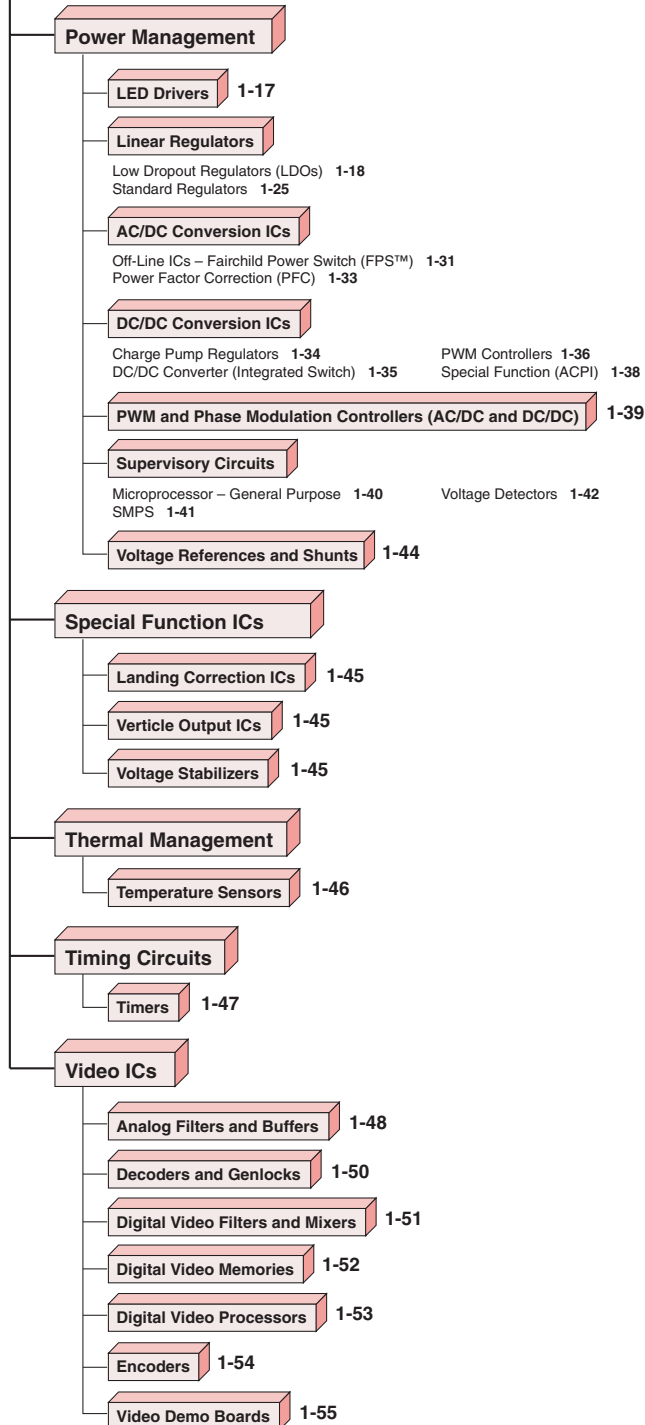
Power Management

LED Drivers 1-17

Linear Regulators

Low Dropout Regulators (LDOs) 1-18
Standard Regulators 1-25

AC/DC Conversion ICs

Off-Line ICs – Fairchild Power Switch (FPS™) 1-31
Power Factor Correction (PFC) 1-33

DC/DC Conversion ICs

Charge Pump Regulators 1-34
DC/DC Converter (Integrated Switch) 1-35

PWM Controllers 1-36
Special Function (ACPI) 1-38

PWM and Phase Modulation Controllers (AC/DC and DC/DC) 1-39

Supervisory Circuits

Microprocessor – General Purpose 1-40
SMPS 1-41

Voltage Detectors 1-42

Voltage References and Shunts 1-44

Special Function ICs

Landing Correction ICs 1-45

Verticle Output ICs 1-45

Voltage Stabilizers 1-45

Thermal Management

Temperature Sensors 1-46

Timing Circuits

Timers 1-47

Video ICs

Analog Filters and Buffers 1-48

Decoders and Genlocks 1-50

Digital Video Filters and Mixers 1-51

Digital Video Memories 1-52

Digital Video Processors 1-53

Encoders 1-54

Video Demo Boards 1-55